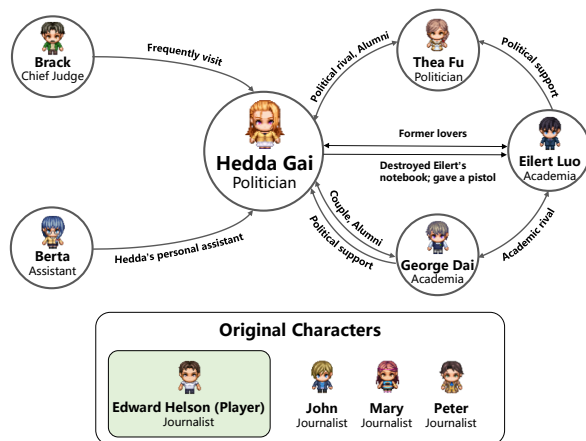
Brack
Chief Judge

Frequently visit

Political rival, Alumni

Thea Fu
Politician

Political support

Hedda Gai
Politician

Former lovers

Destroyed Eilert's notebook; gave a pistol

Eilert Luo
Academia

Couple, Alumni

Political support

Academic rival

Berta
Assistant

Hedda's personal assistant

George Dai
Academia

Original Characters

Edward Helson (Player)
Journalist

John
Journalist

Mary
Journalist

Peter
Journalist